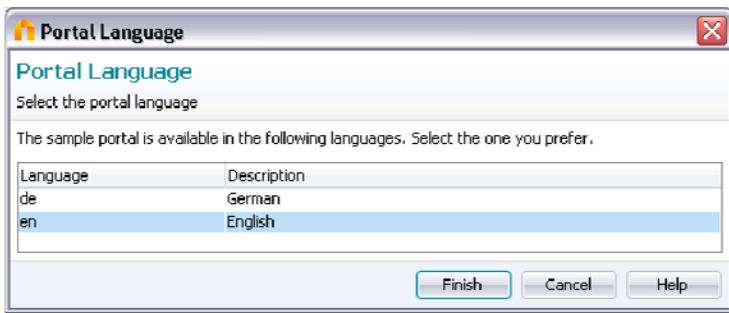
Portal Language

Portal Language

Select the portal language

The sample portal is available in the following languages. Select the one you prefer.

| Language | Description |
|---|---|
| de | German |
| en | English |

Finish Cancel Help